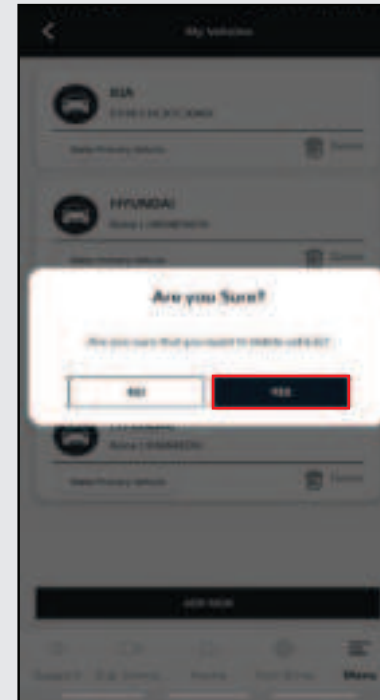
My Vehicles

KIA
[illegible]

Make Primary Vehicle
Delete

HYUNDAI
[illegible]

Make Primary Vehicle
Delete

Are you Sure?

Are you sure that you want to delete vehicle?

NO
YES

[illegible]
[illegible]

Make Primary Vehicle
Delete

ADD NEW

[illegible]
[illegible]
Home
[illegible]
Menu